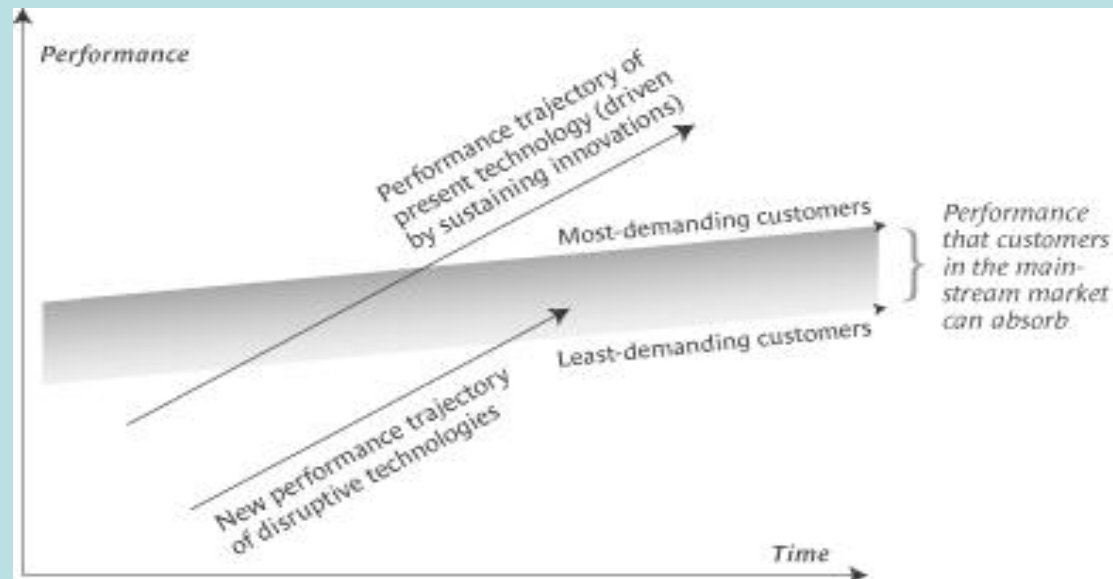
Performance

Performance trajectory of present technology (driven by sustaining innovations)

Most-demanding customers

Performance that customers in the mainstream market can absorb

Least-demanding customers

New performance trajectory of disruptive technologies

Time